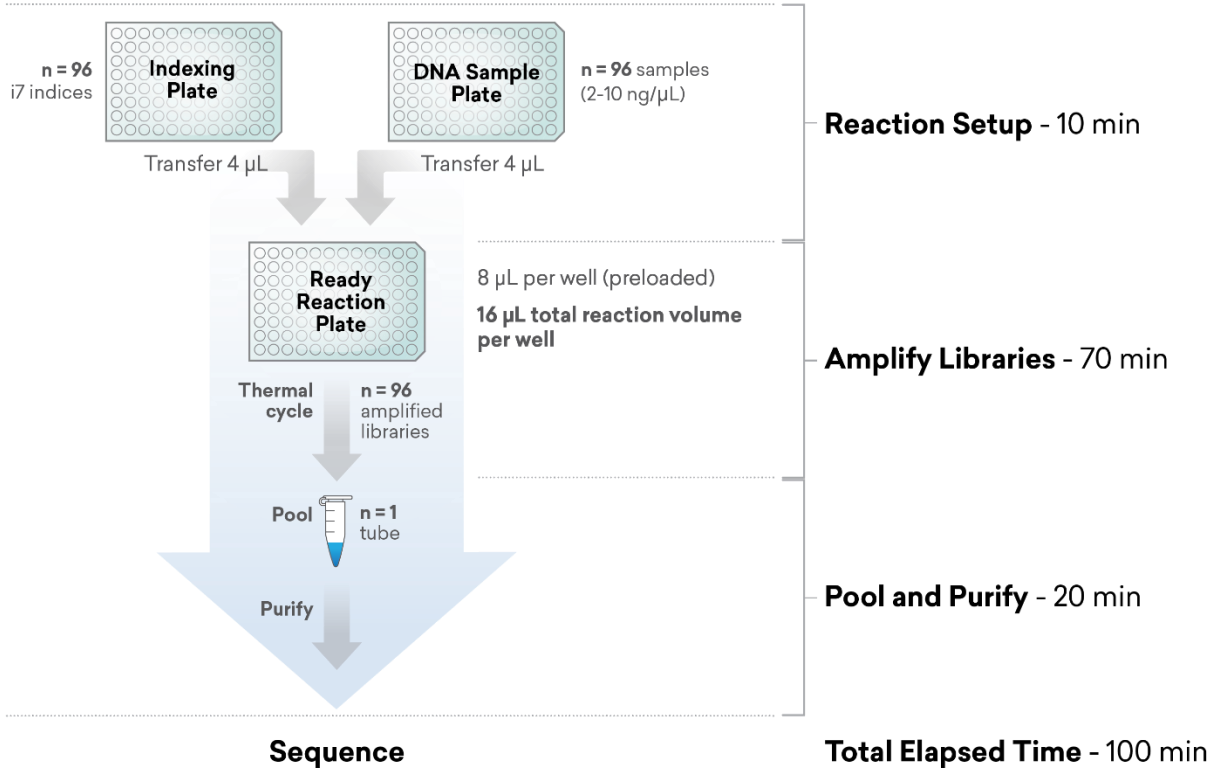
n = 96
i7 indices

Indexing Plate

DNA Sample Plate

n = 96 samples
(2-10 ng/μL)

Reaction Setup - 10 min

Transfer 4 μL

Transfer 4 μL

Ready Reaction Plate

8 μL per well (preloaded)

16 μL total reaction volume per well

Amplify Libraries - 70 min

Thermal cycle

n = 96
amplified libraries

Pool

n = 1
tube

Pool and Purify - 20 min

Purify

Sequence

Total Elapsed Time - 100 min